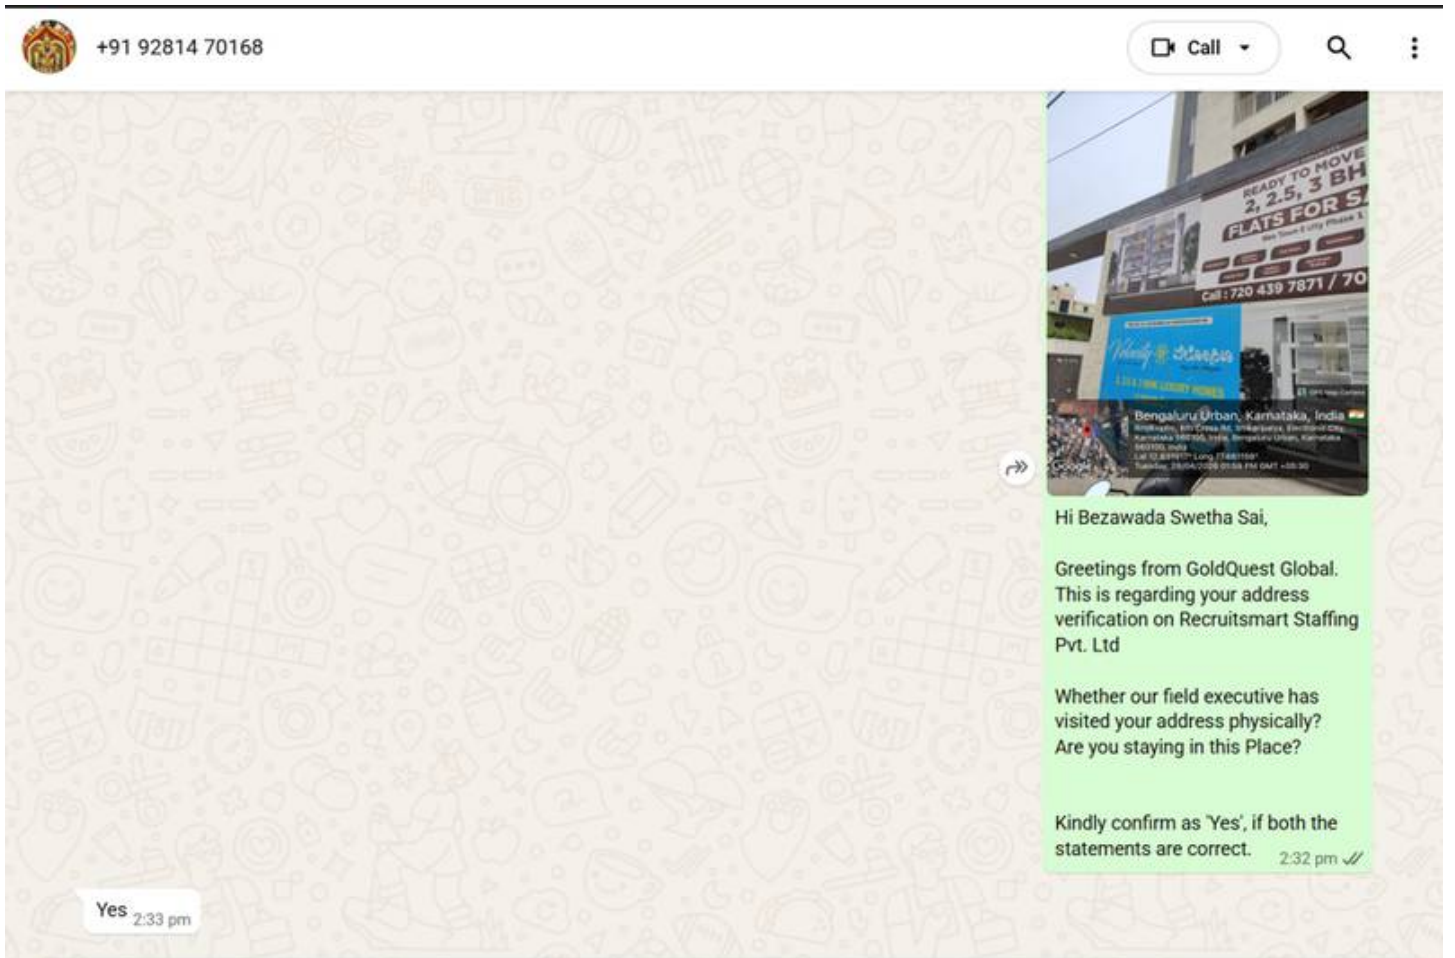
+91 92814 70168

Call

READY TO MOVE
2, 2.5, 3 BH
FLATS FOR S
Call : 720 439 7871 / 70

Bengaluru Urban, Karnataka, India

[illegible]

Hi Bezawada Swetha Sai,

Greetings from GoldQuest Global. This is regarding your address verification on Recruitsmart Staffing Pvt. Ltd

Whether our field executive has visited your address physically? Are you staying in this Place?

Kindly confirm as 'Yes', if both the statements are correct.

2:32 pm

Yes 2:33 pm